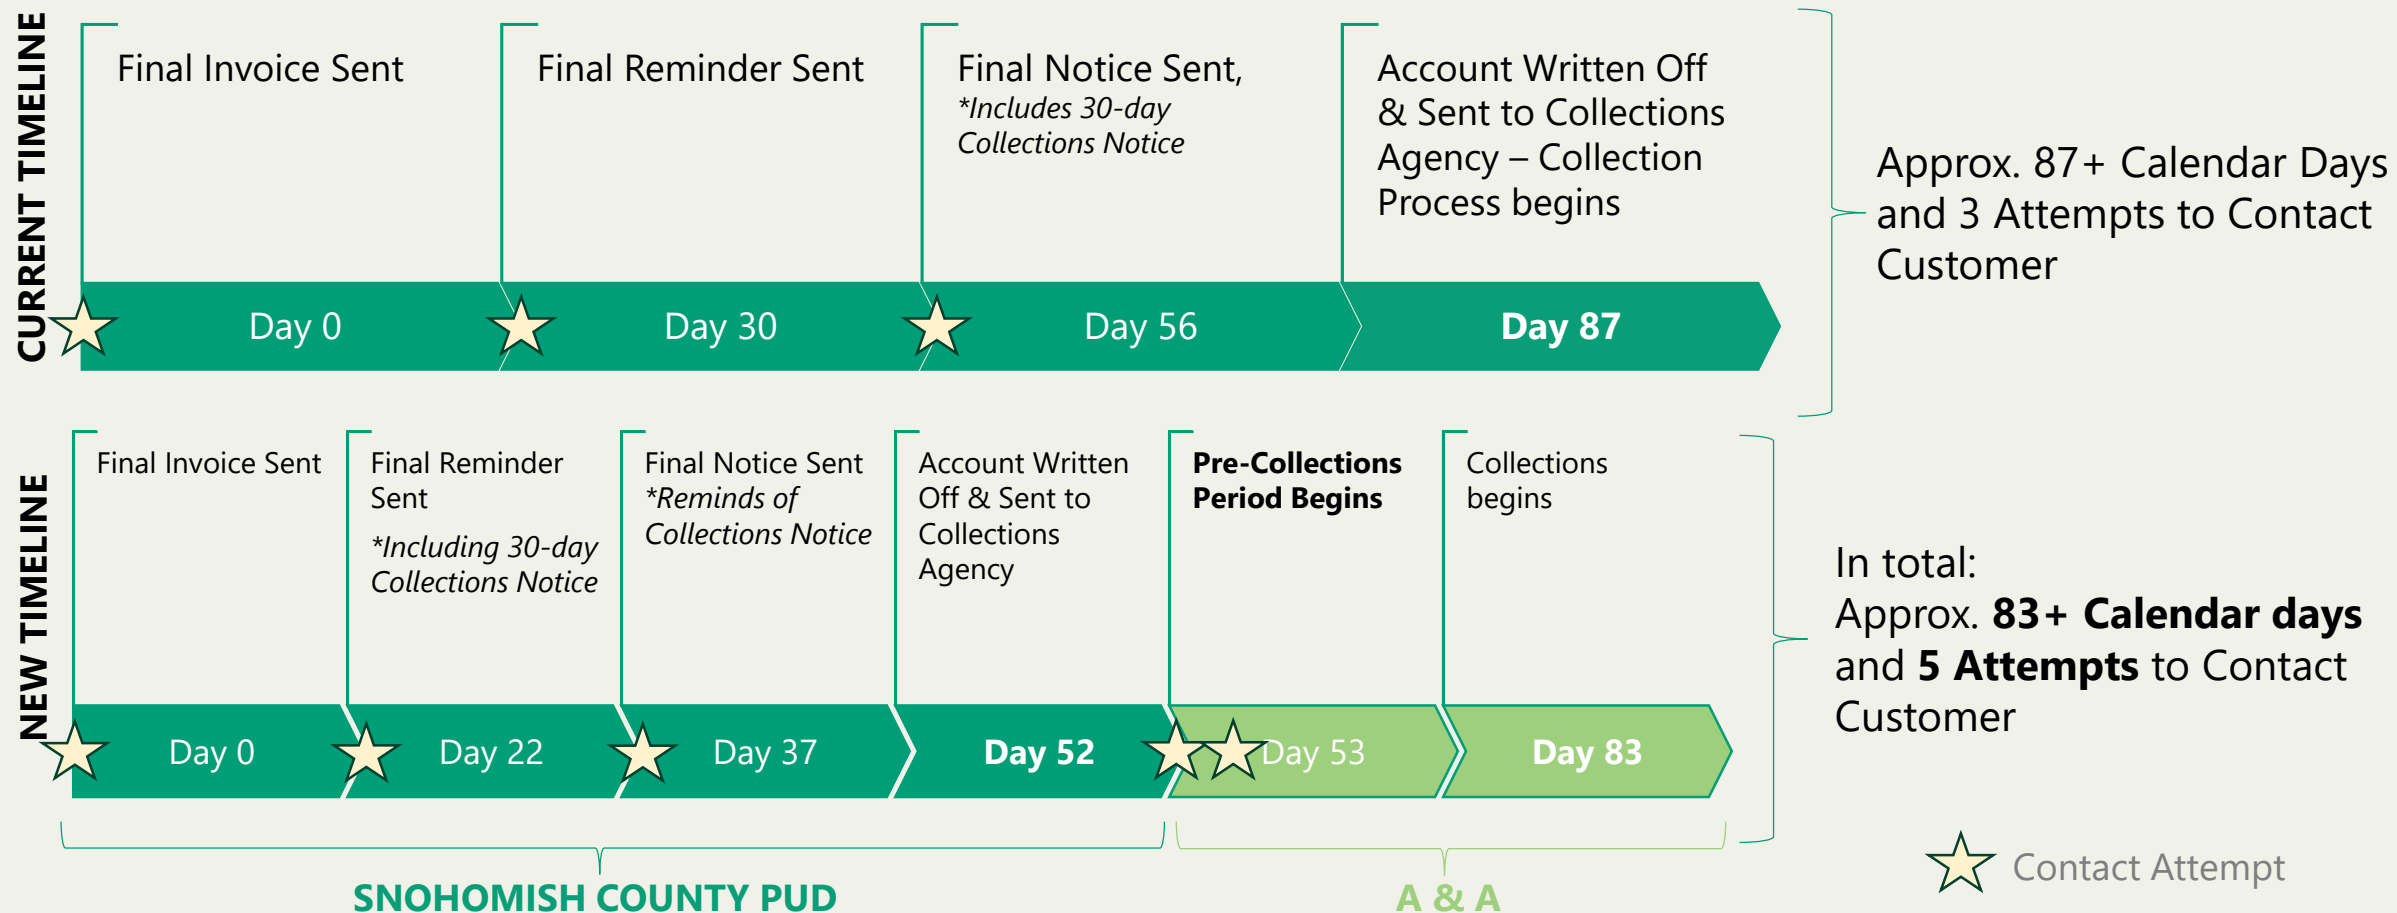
CURRENT TIMELINE

Final Invoice Sent

Final Reminder Sent

Final Notice Sent, *Includes 30-day Collections Notice

Account Written Off & Sent to Collections Agency – Collection Process begins

Day 0

Day 30

Day 56

Day 87

Approx. 87+ Calendar Days and 3 Attempts to Contact Customer

NEW TIMELINE

Final Invoice Sent

Final Reminder Sent

*Including 30-day Collections Notice

Final Notice Sent *Reminds of Collections Notice

Account Written Off & Sent to Collections Agency

**Pre-Collections Period Begins**

Collections begins

Day 0

Day 22

Day 37

Day 52

Day 53

Day 83

In total:
Approx. **83+ Calendar days** and **5 Attempts** to Contact Customer

SNOHOMISH COUNTY PUD

A & A

Contact Attempt